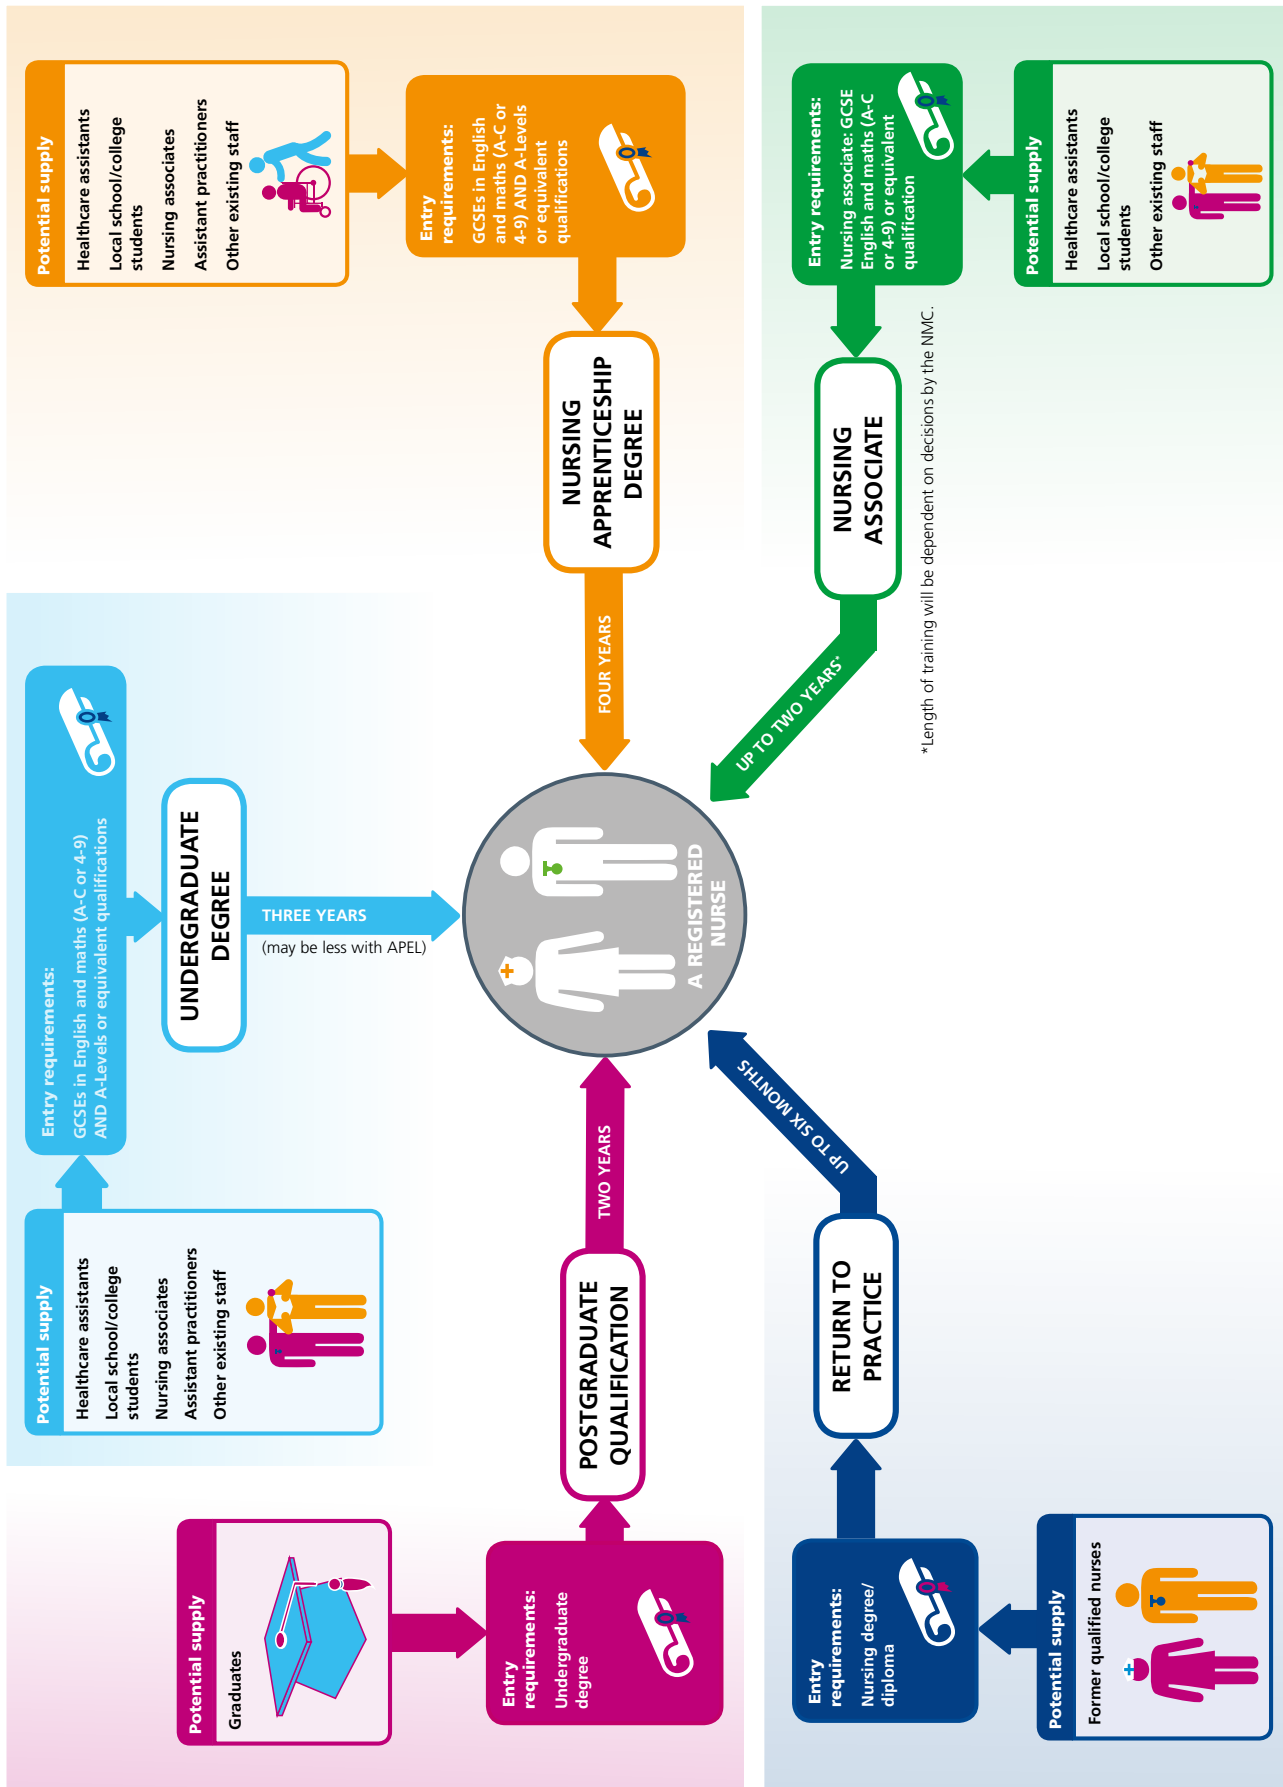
Potential supply
Healthcare assistants
Local school/college students
Nursing associates
Assistant practitioners
Other existing staff

Entry requirements:
GCSEs in English and maths (A-C or 4-9) AND A-Levels or equivalent qualifications

NURSING APPRENTICESHIP DEGREE

FOUR YEARS

Entry requirements: Nursing associate: GCSE English and maths (A-C or 4-9) or equivalent qualification

Potential supply
Healthcare assistants
Local school/college students
Other existing staff

NURSING ASSOCIATE

UP TO TWO YEARS*

*Length of training will be dependent on decisions by the NMC.

Entry requirements:
GCSEs in English and maths (A-C or 4-9) AND A-Levels or equivalent qualifications

UNDERGRADUATE DEGREE

THREE YEARS
(may be less with APEL)

A REGISTERED NURSE

Potential supply
Healthcare assistants
Local school/college students
Nursing associates
Assistant practitioners
Other existing staff

TWO YEARS

POSTGRADUATE QUALIFICATION

UP TO SIX MONTHS

RETURN TO PRACTICE

Potential supply
Graduates

Entry requirements:
Undergraduate degree

Entry requirements:
Nursing degree/diploma

Potential supply
Former qualified nurses